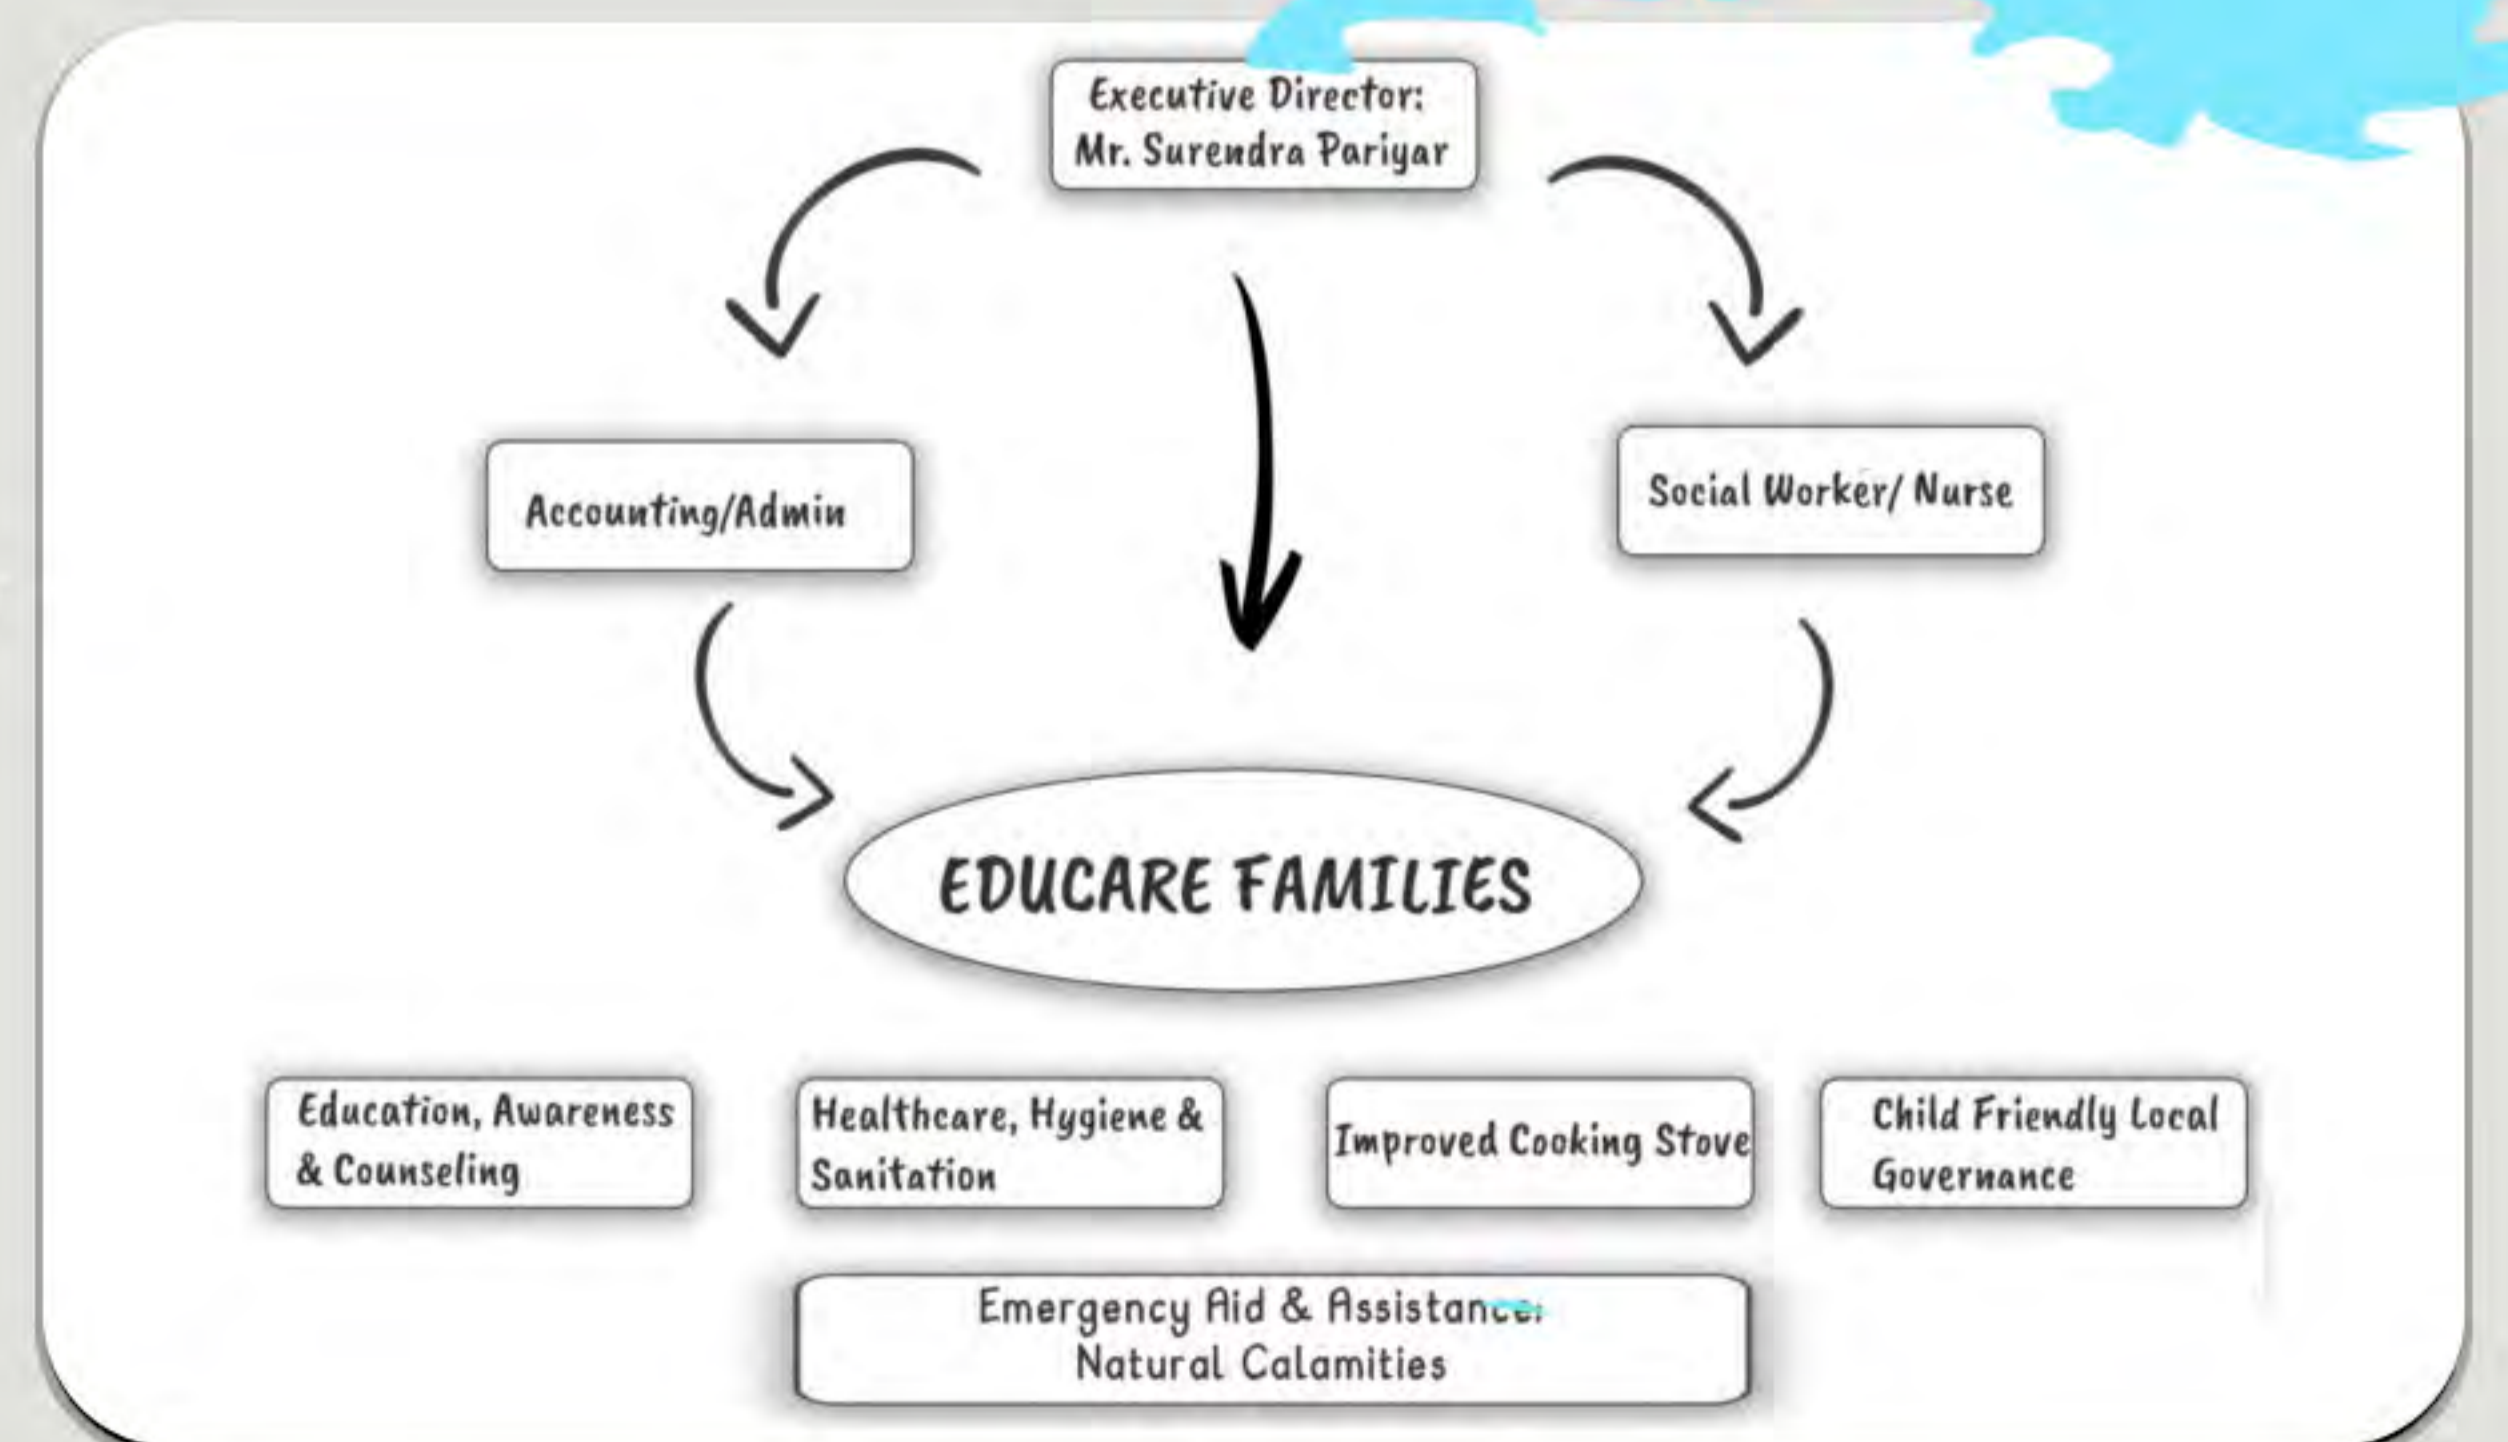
Executive Director:
Mr. Surendra Pariyar

Accounting/Admin

Social Worker/ Nurse

EDUCARE FAMILIES

Education, Awareness & Counseling

Healthcare, Hygiene & Sanitation

Improved Cooking Stove

Child Friendly Local Governance

Emergency Aid & Assistance: Natural Calamities